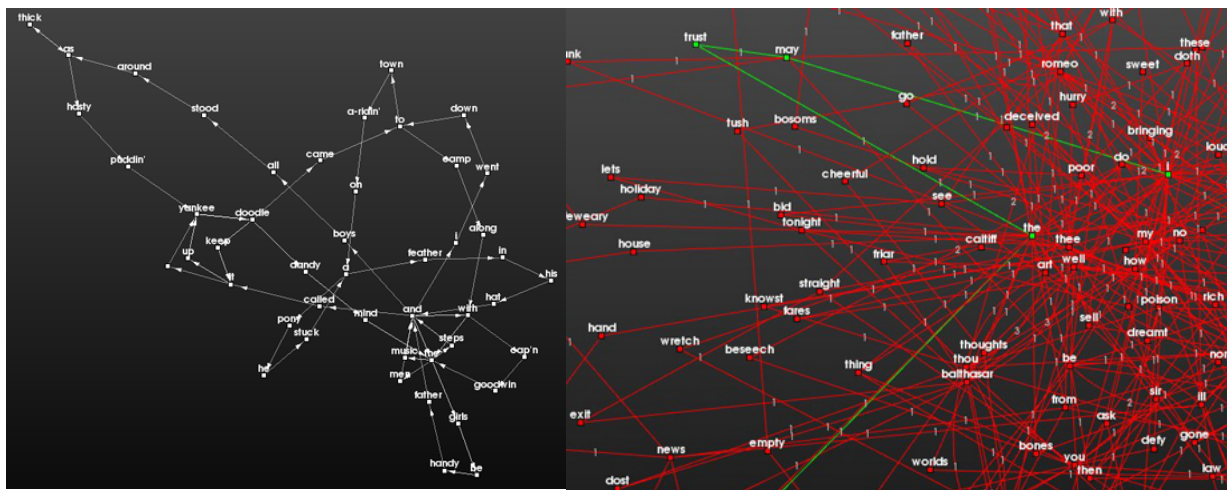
thick
as
around
hasty
stood
town
a-ridin'
to
down
puddin'
came
camp
went
all
on
yankee
doodle
keep
up
it
dandy
boys
a
along
feather
in
his
called
mind
and
with
hat
pony
stuck
he
music
the
steps
cap'n
men
goodwin
father
girls
handy
be

unk
trust
may
father
that
with
these
doth
romeo
sweet
go
hurry
tush
bosoms
deceived
bringing
do
lou
lets
holiday
cheerful
hold
poor
i
see
bid
eweary
tonight
the
thee
my
no
caitiff
house
friar
art
well
how
straight
knowst
fares
poison
rich
sell
hand
wretch
beseech
dreamt
thoughts
thou
be
thing
balthasar
nor
from
ask
sir
ill
exit
empty
bones
defy
gone
news
you
worlds
then
law
dost